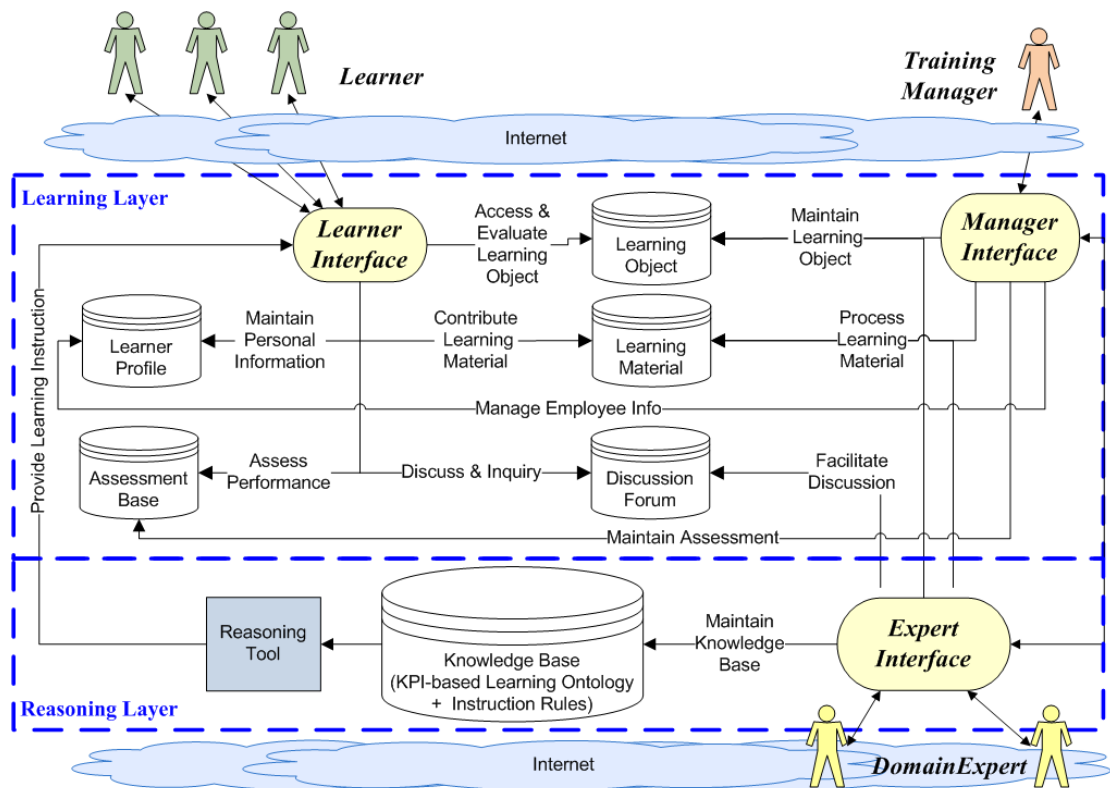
Learner

Training Manager

Internet

Learning Layer

Learner Interface

Access & Evaluate Learning Object

Learning Object

Maintain Learning Object

Manager Interface

Provide Learning Instruction

Learner Profile

Maintain Personal Information

Contribute Learning Material

Learning Material

Process Learning Material

Manage Employee Info

Assessment Base

Assess Performance

Discuss & Inquiry

Discussion Forum

Facilitate Discussion

Maintain Assessment

Reasoning Tool

Knowledge Base (KPI-based Learning Ontology + Instruction Rules)

Maintain Knowledge Base

Expert Interface

Reasoning Layer

Internet

DomainExpert